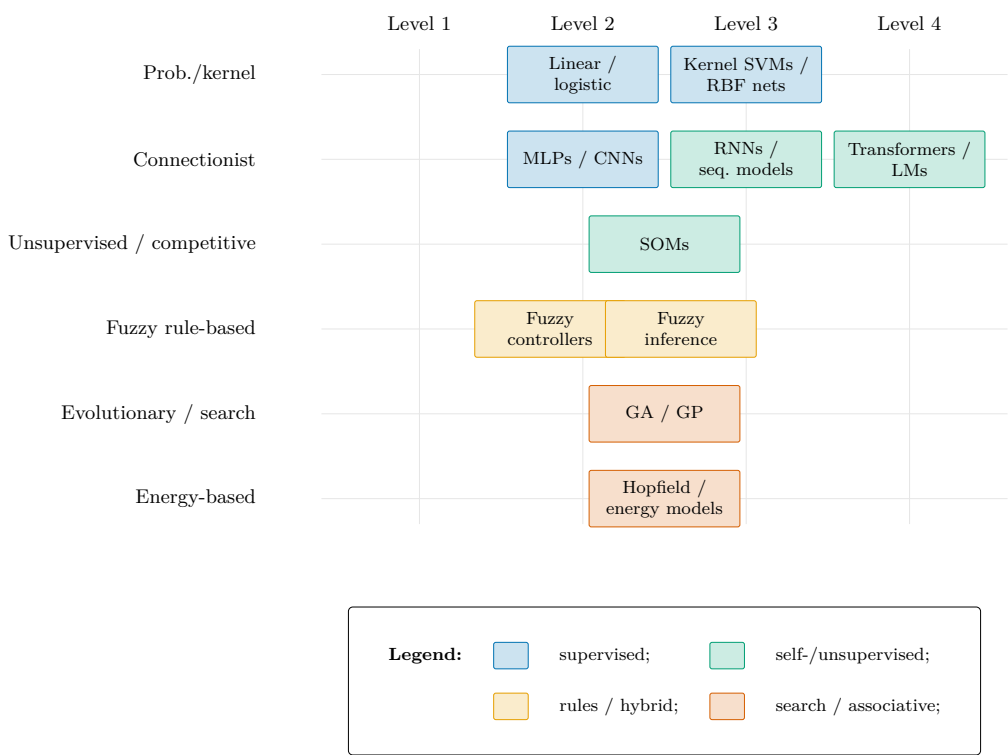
| | Level 1 | Level 2 | Level 3 | Level 4 |
|---|---|---|---|---|
| Prob./kernel | | Linear / logistic | Kernel SVMs / RBF nets | |
| Connectionist | | MLPs / CNNs | RNNs / seq. models | Transformers / LMs |
| Unsupervised / competitive | | SOMs | | |
| Fuzzy rule-based | | Fuzzy controllers | Fuzzy inference | |
| Evolutionary / search | | GA / GP | | |
| Energy-based | | Hopfield / energy models | | |

**Legend:** supervised; self-/unsupervised; rules / hybrid; search / associative;